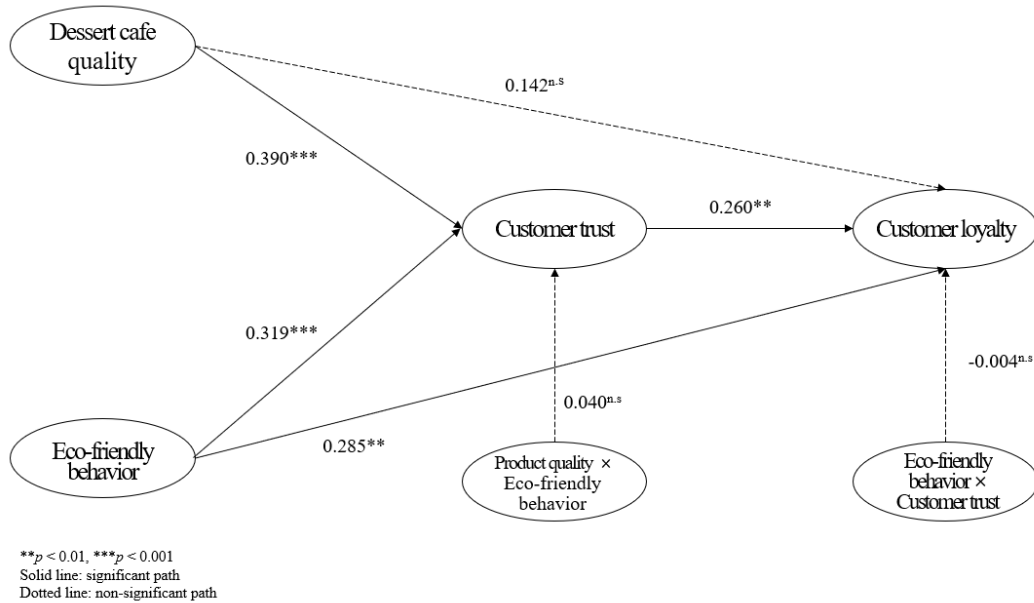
Dessert cafe quality

$0.142^{n.s}$

0.390***

Customer trust

0.260**

Customer loyalty

0.319***

$-0.004^{n.s}$

$0.040^{n.s}$

Eco-friendly behavior

0.285**

Product quality × Eco-friendly behavior

Eco-friendly behavior × Customer trust

**$p$ < 0.01, ***$p$ < 0.001
Solid line: significant path
Dotted line: non-significant path